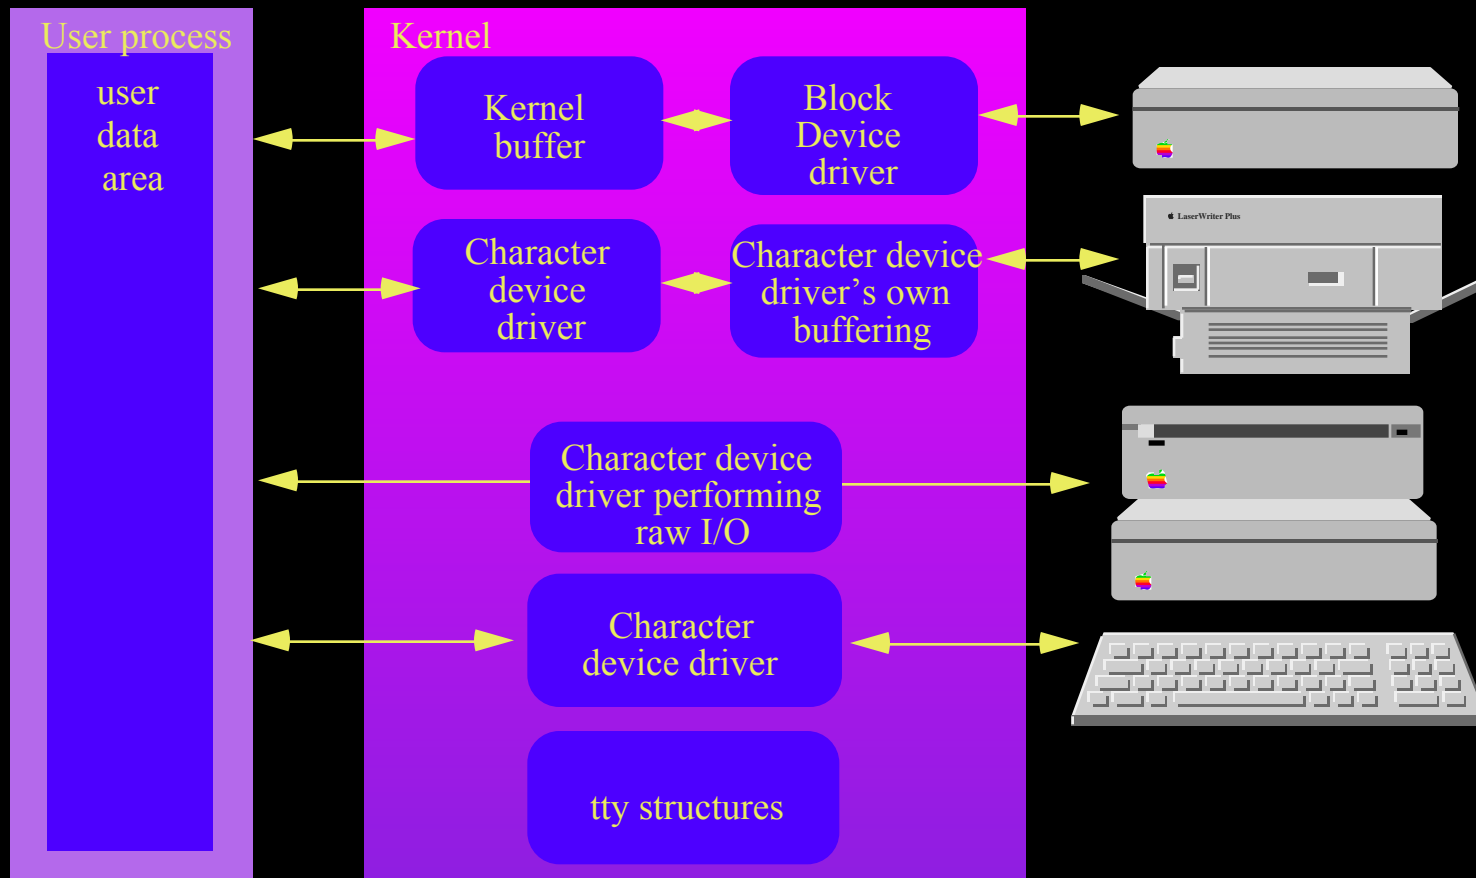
User process

user data area

Kernel

Kernel buffer

Block Device driver

Character device driver

Character device driver's own buffering

Character device driver performing raw I/O

Character device driver

tty structures

LaserWriter Plus